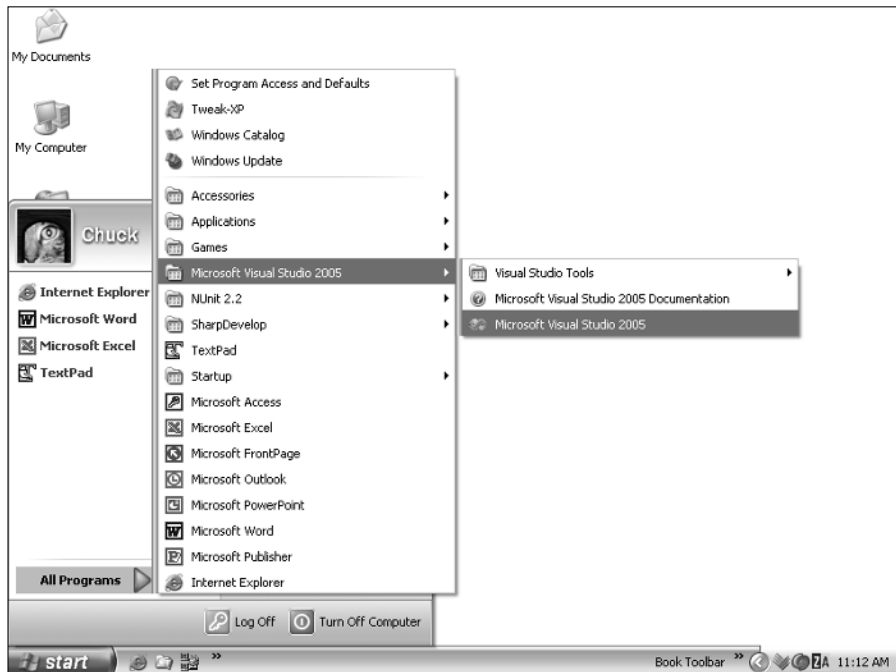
My Documents

My Computer

Chuck

Internet Explorer
Microsoft Word
Microsoft Excel
TextPad

All Programs

Set Program Access and Defaults
Tweak-XP
Windows Catalog
Windows Update
Accessories
Applications
Games
Microsoft Visual Studio 2005
NUnit 2.2
SharpDevelop
TextPad
Startup
Microsoft Access
Microsoft Excel
Microsoft FrontPage
Microsoft Outlook
Microsoft PowerPoint
Microsoft Word
Microsoft Publisher
Internet Explorer

Visual Studio Tools
Microsoft Visual Studio 2005 Documentation
Microsoft Visual Studio 2005

Log Off
Turn Off Computer

start
Book Toolbar
11:12 AM